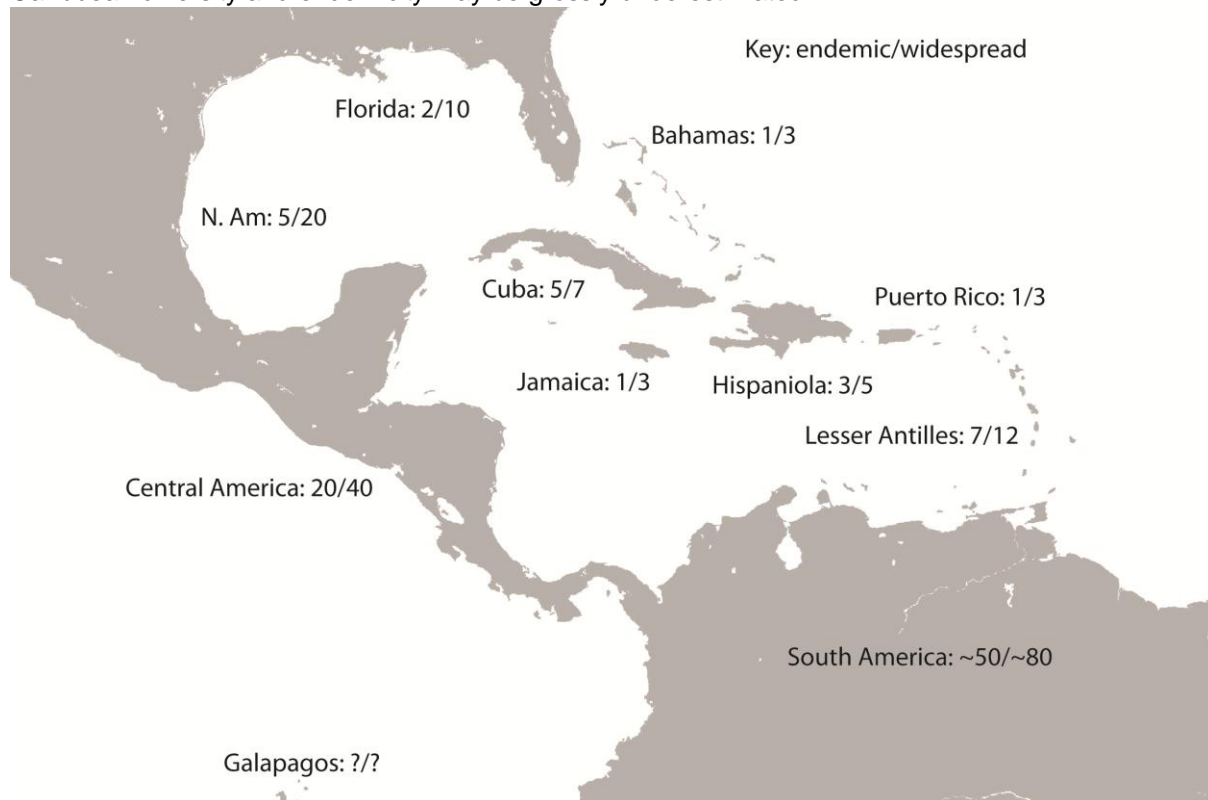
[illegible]

Key: endemic/widespread

Florida: 2/10

Bahamas: 1/3

N. Am: 5/20

Cuba: 5/7

Puerto Rico: 1/3

Jamaica: 1/3

Hispaniola: 3/5

Lesser Antilles: 7/12

Central America: 20/40

South America: ~50/~80

Galapagos: ?/?